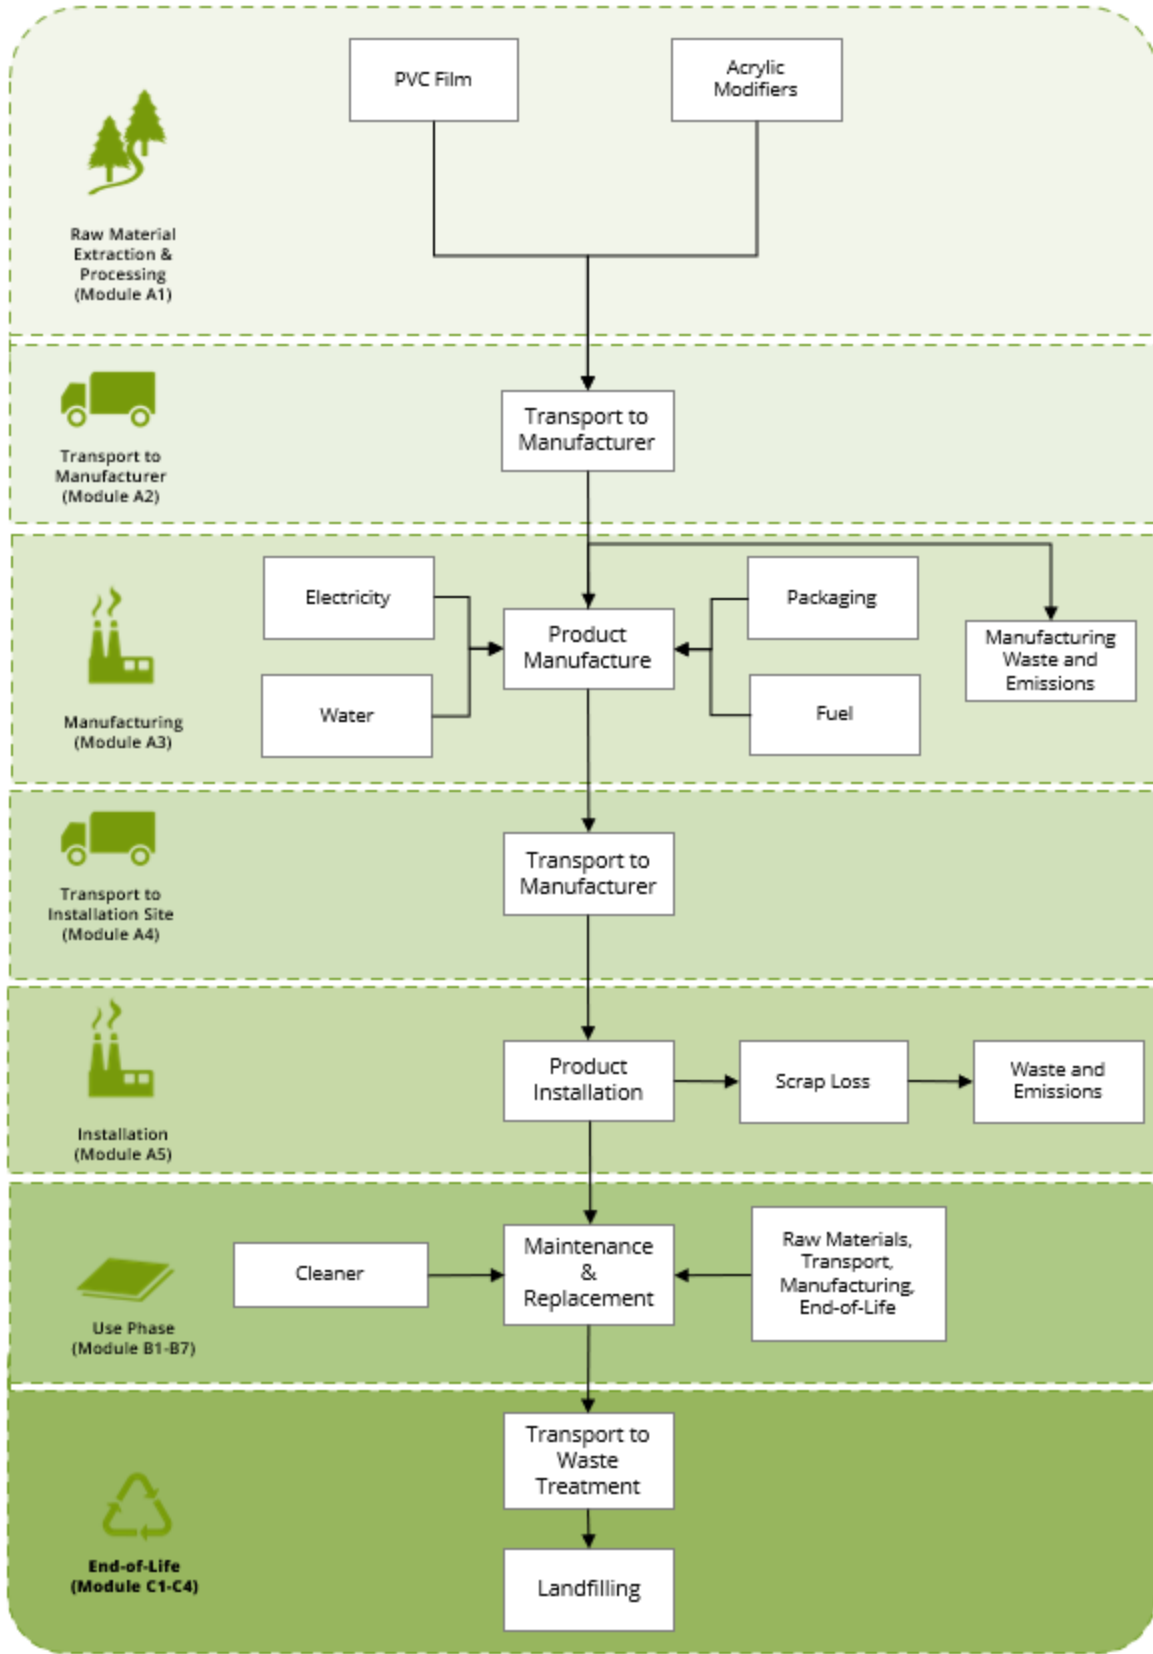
Raw Material Extraction & Processing (Module A1)

PVC Film

Acrylic Modifiers

Transport to Manufacturer (Module A2)

Transport to Manufacturer

Manufacturing (Module A3)

Electricity

Water

Product Manufacture

Packaging

Fuel

Manufacturing Waste and Emissions

Transport to Installation Site (Module A4)

Transport to Manufacturer

Installation (Module A5)

Product Installation

Scrap Loss

Waste and Emissions

Use Phase (Module B1-B7)

Cleaner

Maintenance & Replacement

Raw Materials, Transport, Manufacturing, End-of-Life

End-of-Life (Module C1-C4)

Transport to Waste Treatment

Landfilling